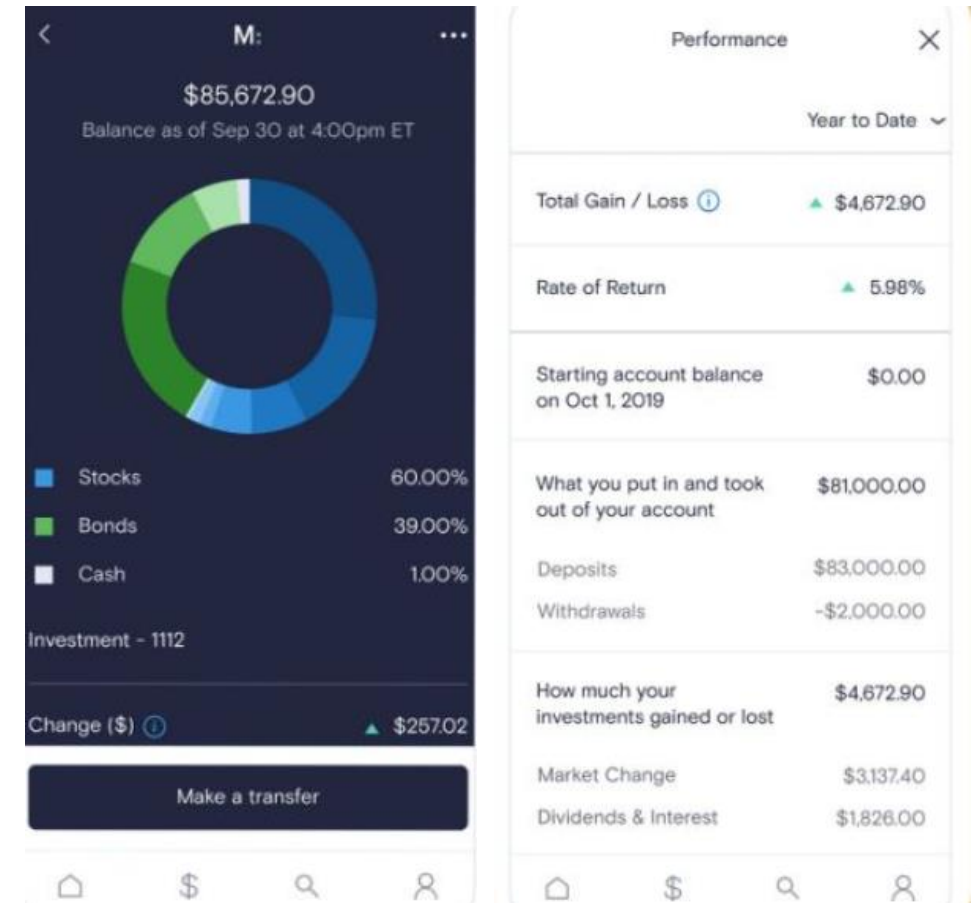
M:

$85,672.90

Balance as of Sep 30 at 4:00pm ET

Stocks 60.00%

Bonds 39.00%

Cash 1.00%

Investment - 1112

Change ($) $257.02

Make a transfer

Performance

Year to Date

Total Gain / Loss $4,672.90

Rate of Return 5.98%

Starting account balance on Oct 1, 2019 $0.00

What you put in and took out of your account $81,000.00

Deposits $83,000.00

Withdrawals -$2,000.00

How much your investments gained or lost $4,672.90

Market Change $3,137.40

Dividends & Interest $1,826.00